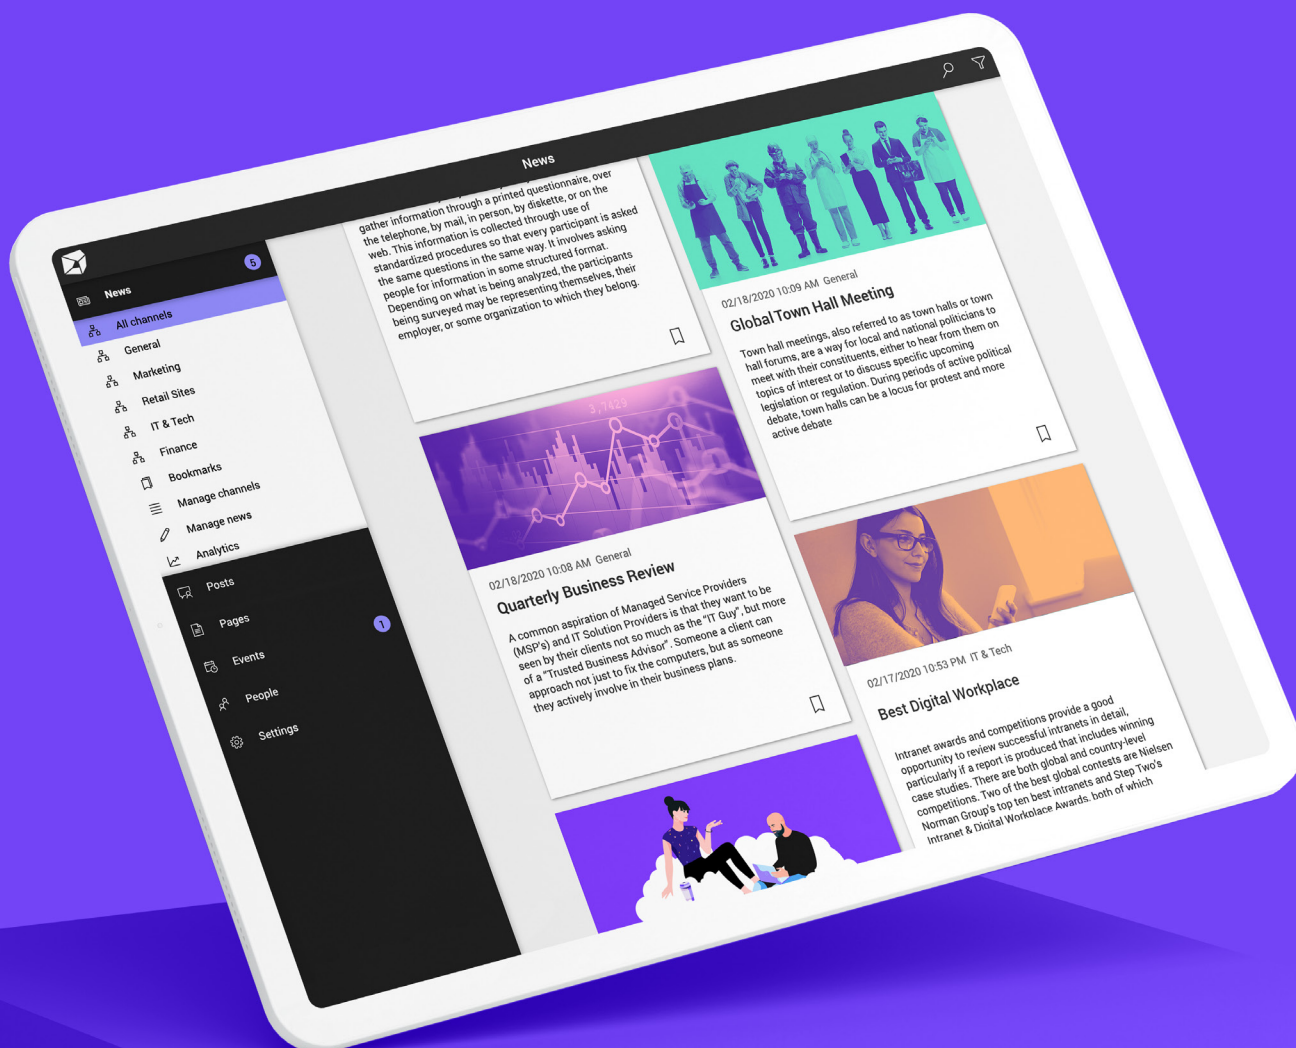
News

5

News

All channels

General

Marketing

Retail Sites

IT & Tech

Finance

Bookmarks

Manage channels

Manage news

Analytics

Posts

Pages

1

Events

People

Settings

gather information through a printed questionnaire, over the telephone, by mail, in person, by diskette, or on the web. This information is collected through use of standardized procedures so that every participant is asked the same questions in the same way. It involves asking people for information in some structured format. Depending on what is being analyzed, the participants being surveyed may be representing themselves, their employer, or some organization to which they belong.

02/18/2020 10:09 AM General

Global Town Hall Meeting

Town hall meetings, also referred to as town halls or town hall forums, are a way for local and national politicians to meet with their constituents, either to hear from them on topics of interest or to discuss specific upcoming legislation or regulation. During periods of active political debate, town halls can be a locus for protest and more active debate

3,7429

02/18/2020 10:08 AM General

Quarterly Business Review

A common aspiration of Managed Service Providers (MSP's) and IT Solution Providers is that they want to be seen by their clients not so much as the "IT Guy", but more of a "Trusted Business Advisor". Someone a client can approach not just to fix the computers, but as someone they actively involve in their business plans.

02/17/2020 10:53 PM IT & Tech

Best Digital Workplace

Intranet awards and competitions provide a good opportunity to review successful intranets in detail, particularly if a report is produced that includes winning case studies. There are both global and country-level competitions. Two of the best global contests are Nielsen Norman Group's top ten best intranets and Step Two's Intranet & Digital Workplace Awards, both of which